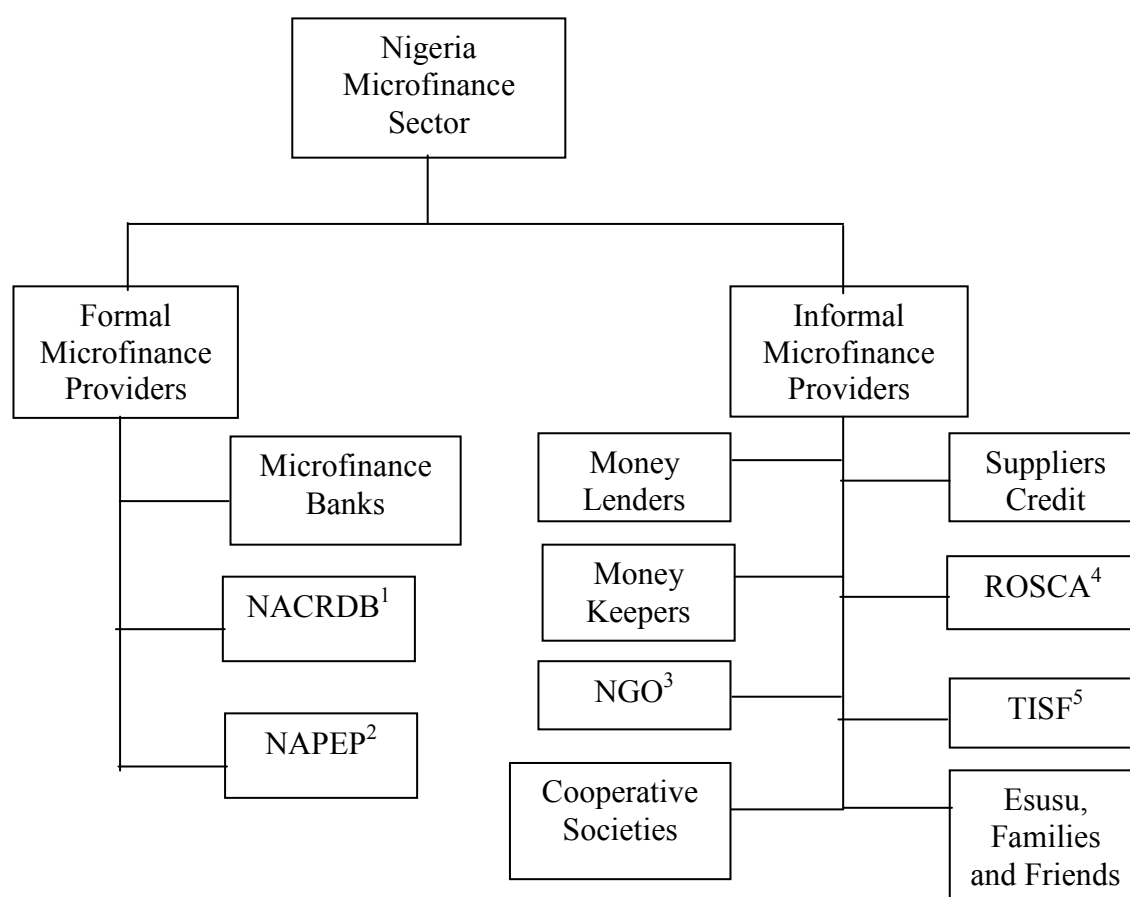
Nigeria Microfinance Sector

Formal Microfinance Providers

Microfinance Banks

NACRDB$^1$

NAPEP$^2$

Informal Microfinance Providers

Money Lenders

Money Keepers

NGO$^3$

Cooperative Societies

Suppliers Credit

ROSCA$^4$

TISF$^5$

Esusu, Families and Friends